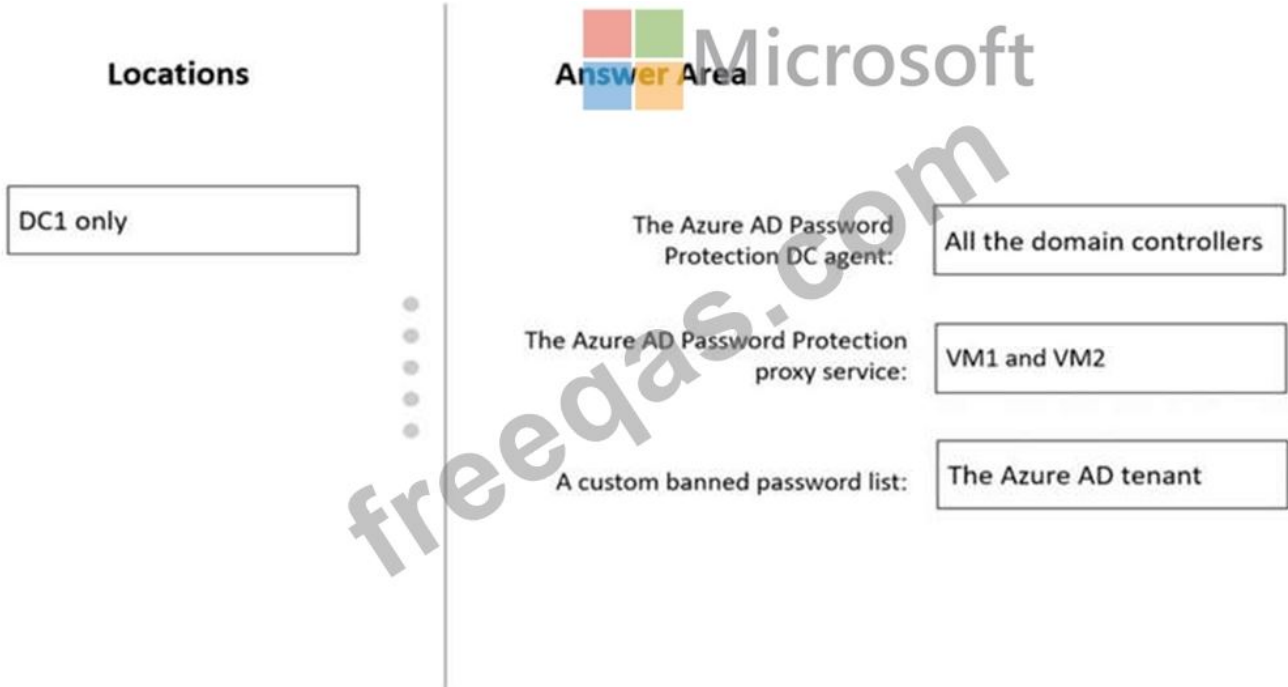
Locations

DC1 only

Answer Area

Microsoft

freeqas.com

The Azure AD Password Protection DC agent: All the domain controllers

The Azure AD Password Protection proxy service: VM1 and VM2

A custom banned password list: The Azure AD tenant